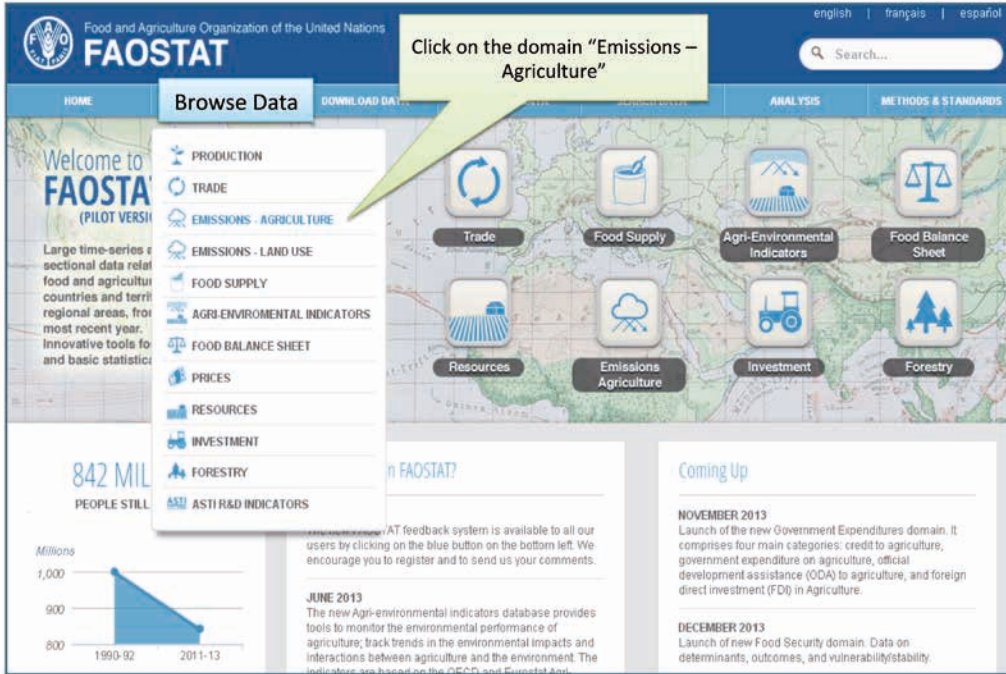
Food and Agriculture Organization of the United Nations
FAOSTAT

english | français | español

Search...

Click on the domain "Emissions – Agriculture"

HOME
Browse Data
DOWNLOAD DATA
ANALYSIS
METHODS & STANDARDS

Welcome to
FAOSTAT
(PILOT VERSI

Large time-series a sectional data relat food and agricultu countries and terri regional areas, fro most recent year. Innovative tools fo and basic statistica

PRODUCTION
TRADE
EMISSIONS - AGRICULTURE
EMISSIONS - LAND USE
FOOD SUPPLY
AGRI-ENVIROMENTAL INDICATORS
FOOD BALANCE SHEET
PRICES
RESOURCES
INVESTMENT
FORESTRY
ASTI R&D INDICATORS

Trade
Food Supply
Agri-Environmental Indicators
Food Balance Sheet
Resources
Emissions Agriculture
Investment
Forestry

842 MIL
PEOPLE STILL

Millions
1,000
900
800
1990-92
2011-13

n FAOSTAT?

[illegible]AT feedback system is available to all our users by clicking on the blue button on the bottom left. We encourage you to register and to send us your comments.

JUNE 2013
The new Agri-environmental indicators database provides tools to monitor the environmental performance of agriculture; track trends in the environmental impacts and interactions between agriculture and the environment. The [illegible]

Coming Up

NOVEMBER 2013
Launch of the new Government Expenditures domain. It comprises four main categories: credit to agriculture, government expenditure on agriculture, official development assistance (ODA) to agriculture, and foreign direct investment (FDI) in Agriculture.

DECEMBER 2013
Launch of new Food Security domain. Data on determinants, outcomes, and vulnerability/stability.